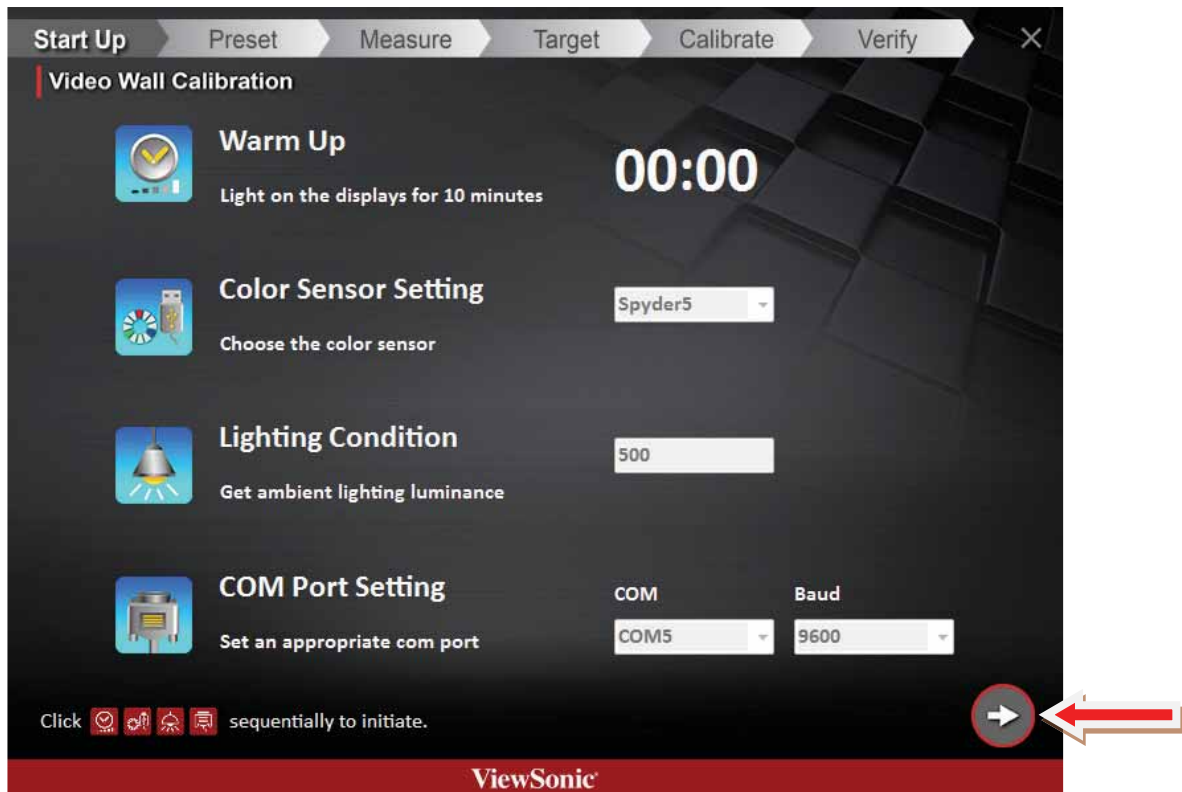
Start Up Preset Measure Target Calibrate Verify ×

Video Wall Calibration

Warm Up

Light on the displays for 10 minutes

00:00

Color Sensor Setting

Choose the color sensor

Spyder5

Lighting Condition

Get ambient lighting luminance

500

COM Port Setting

Set an appropriate com port

COM

COM5

Baud

9600

Click sequentially to initiate.

ViewSonic